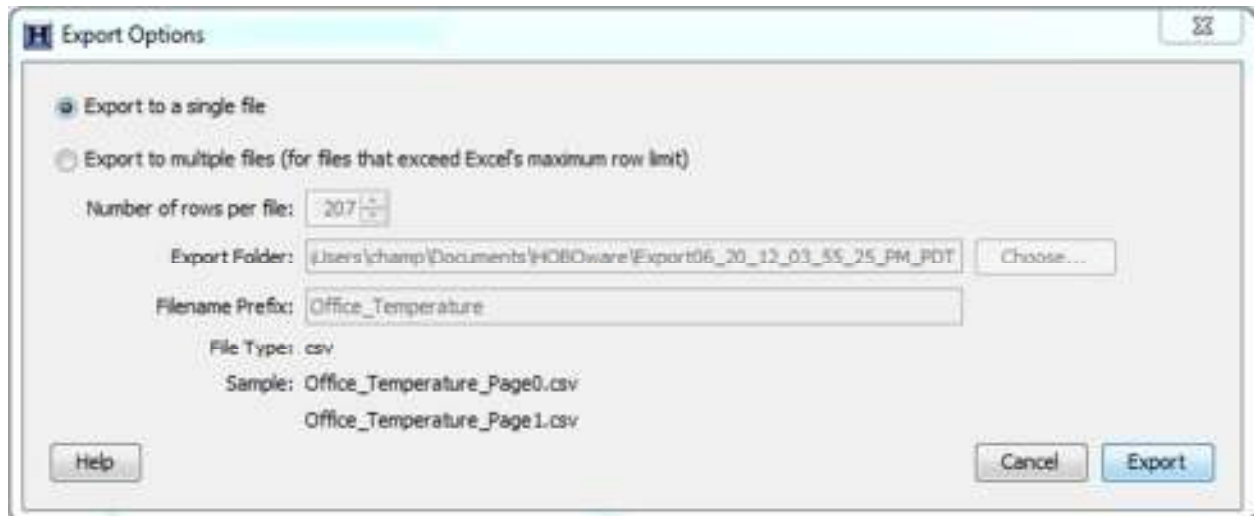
Export Options

Export to a single file

Export to multiple files (for files that exceed Excel's maximum row limit)

Number of rows per file: 207

Export Folder: \Users\champ\Documents\HOBOware\Export06_20_12_03_55_25_PM_PDT

Choose...

Filename Prefix: Office_Temperature

File Type: csv

Sample: Office_Temperature_Page0.csv

Office_Temperature_Page1.csv

Help

Cancel

Export